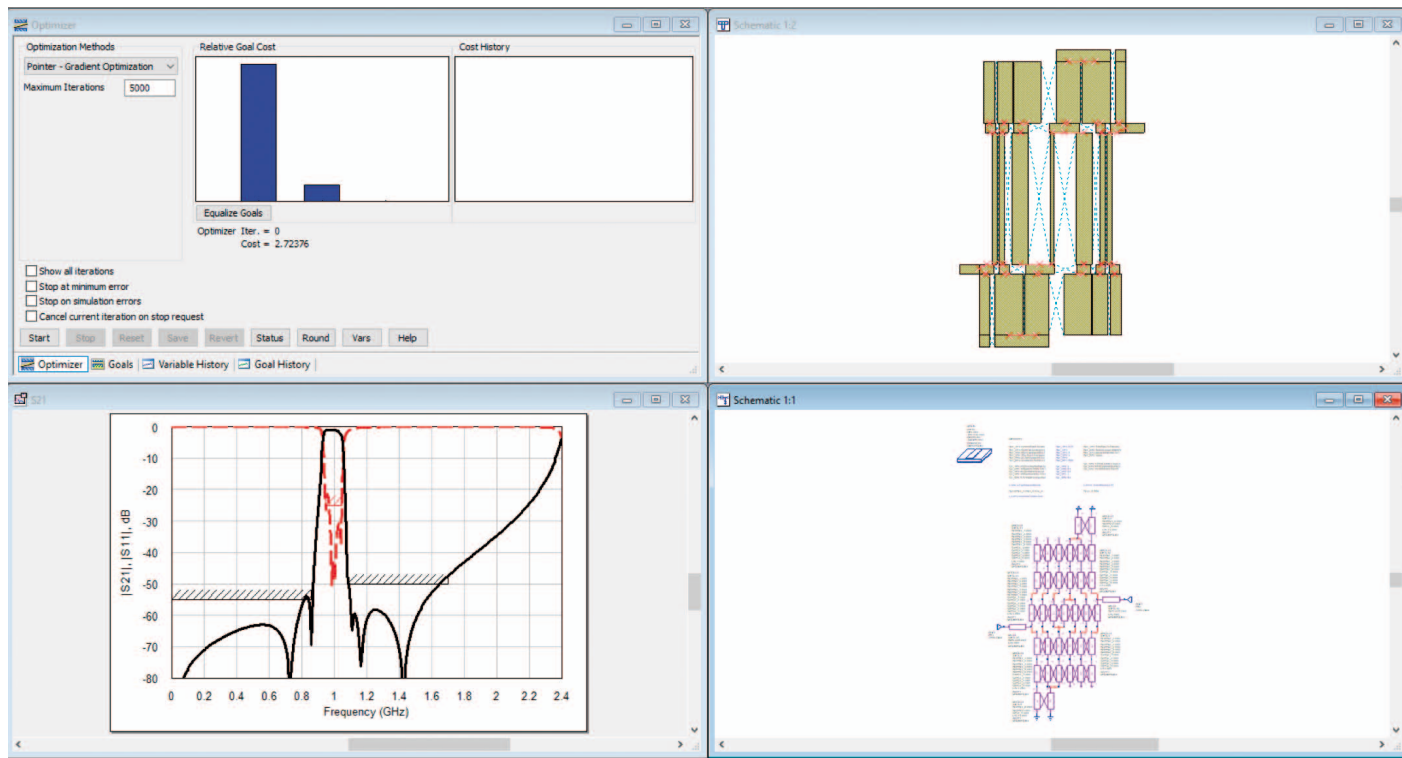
Optimizer

Optimization Methods

Pointer - Gradient Optimization

Maximum Iterations 5000

Relative Goal Cost

Cost History

Equalize Goals

Optimizer Iter. = 0
Cost = 2.72376

Show all iterations
Stop at minimum error
Stop on simulation errors
Cancel current iteration on stop request

Start Stop Reset Save Revert Status Round Vars Help

Optimizer Goals Variable History Goal History

Schematic 1:2

S21

0
-10
-20
-30
-40
-50
-60
-70
-80

|S21|, |S11|, dB

0 0.2 0.4 0.6 0.8 1 1.2 1.4 1.6 1.8 2 2.2 2.4

Frequency (GHz)

Schematic 1:1